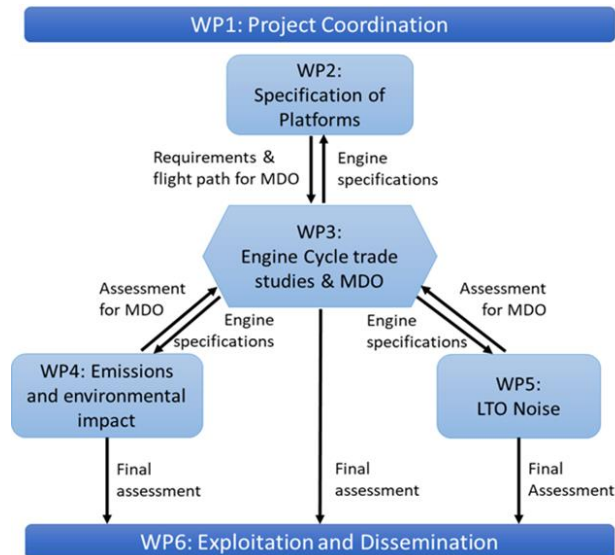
WP1: Project Coordination

WP2: Specification of Platforms

Requirements & flight path for MDO

Engine specifications

WP3: Engine Cycle trade studies & MDO

Assessment for MDO

Engine specifications

Engine specifications

Assessment for MDO

WP4: Emissions and environmental impact

WP5: LTO Noise

Final assessment

Final assessment

Final Assessment

WP6: Exploitation and Dissemination